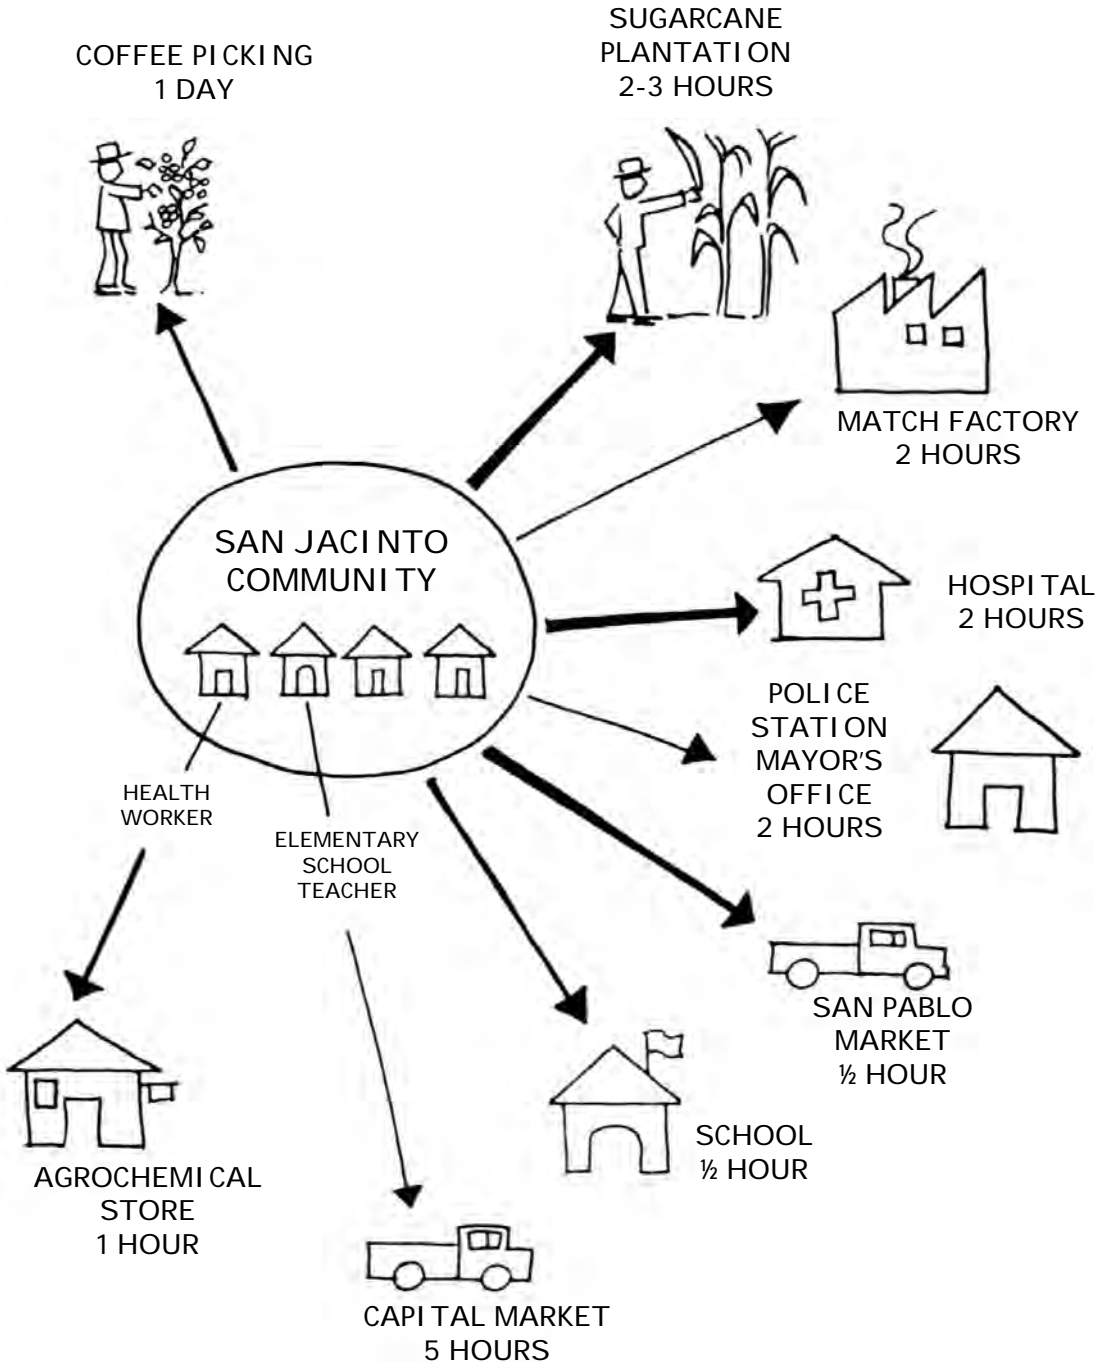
SUGARCANE PLANTATION
2-3 HOURS

COFFEE PICKING
1 DAY

MATCH FACTORY
2 HOURS

SAN JACINTO COMMUNITY

HOSPITAL
2 HOURS

POLICE STATION
MAYOR'S OFFICE
2 HOURS

HEALTH WORKER

ELEMENTARY SCHOOL TEACHER

SAN PABLO MARKET
½ HOUR

AGROCHEMICAL STORE
1 HOUR

SCHOOL
½ HOUR

CAPITAL MARKET
5 HOURS